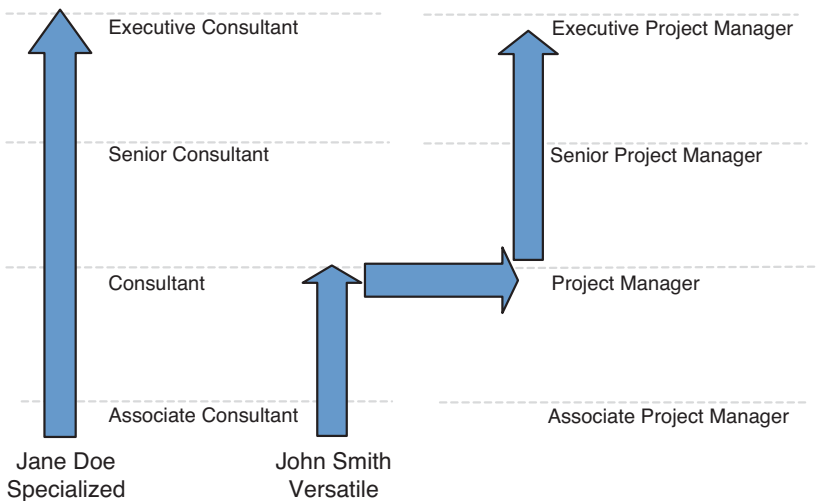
Executive Consultant

Senior Consultant

Consultant

Associate Consultant

Executive Project Manager

Senior Project Manager

Project Manager

Associate Project Manager

Jane Doe
Specialized

John Smith
Versatile